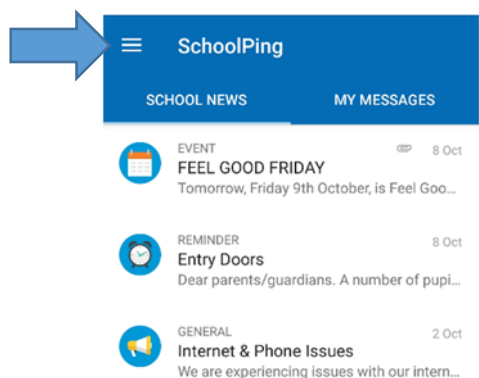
SchoolPing

SCHOOL NEWS
MY MESSAGES

EVENT
8 Oct
FEEL GOOD FRIDAY
Tomorrow, Friday 9th October, is Feel Goo...

REMINDER
8 Oct
Entry Doors
Dear parents/guardians. A number of pupi...

GENERAL
2 Oct
Internet & Phone Issues
We are experiencing issues with our intern...